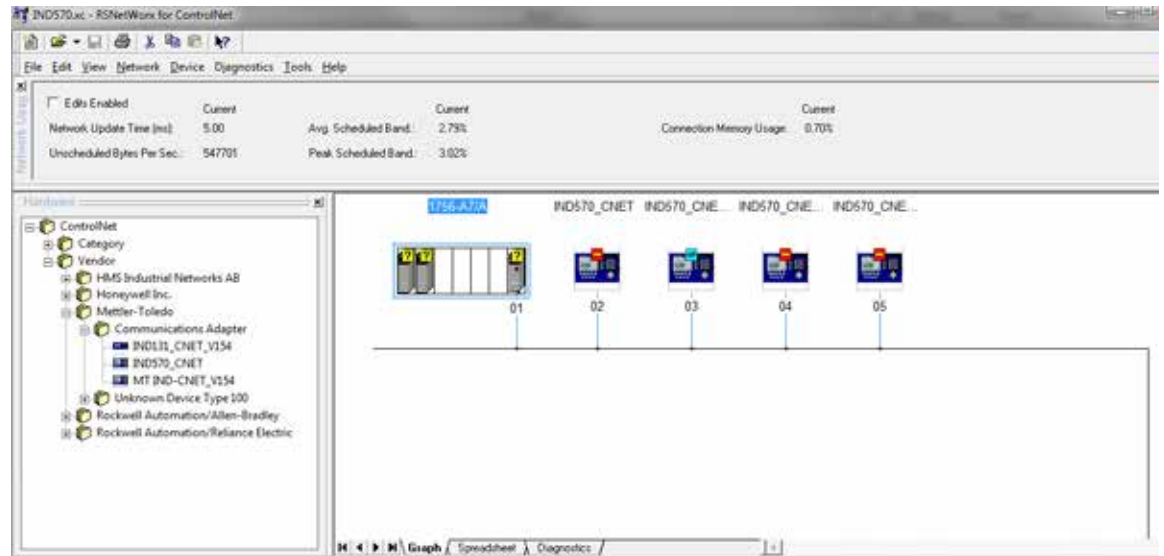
IND570.xc - RSNetWorx for ControlNet

File Edit View Network Device Diagnostics Tools Help

Network Usage

Edits Enabled

| | Current | | Current | | Current |
|---|---|---|---|---|---|
| Network Update Time (ms): | 5.00 | Avg. Scheduled Band.: | 2.79% | Connection Memory Usage: | 0.70% |
| Unscheduled Bytes Per Sec.: | 547701 | Peak Scheduled Band.: | 3.02% | | |

Hardware

ControlNet
Category
Vendor
HMS Industrial Networks AB
Honeywell Inc.
Mettler-Toledo
Communications Adapter
IND131_CNET_V154
IND570_CNET
MT IND-CNET_V154
Unknown Device Type 100
Rockwell Automation/Allen-Bradley
Rockwell Automation/Reliance Electric

1756-A7/A IND570_CNET IND570_CNE... IND570_CNE... IND570_CNE...

01 02 03 04 05

Graph Spreadsheet Diagnostics